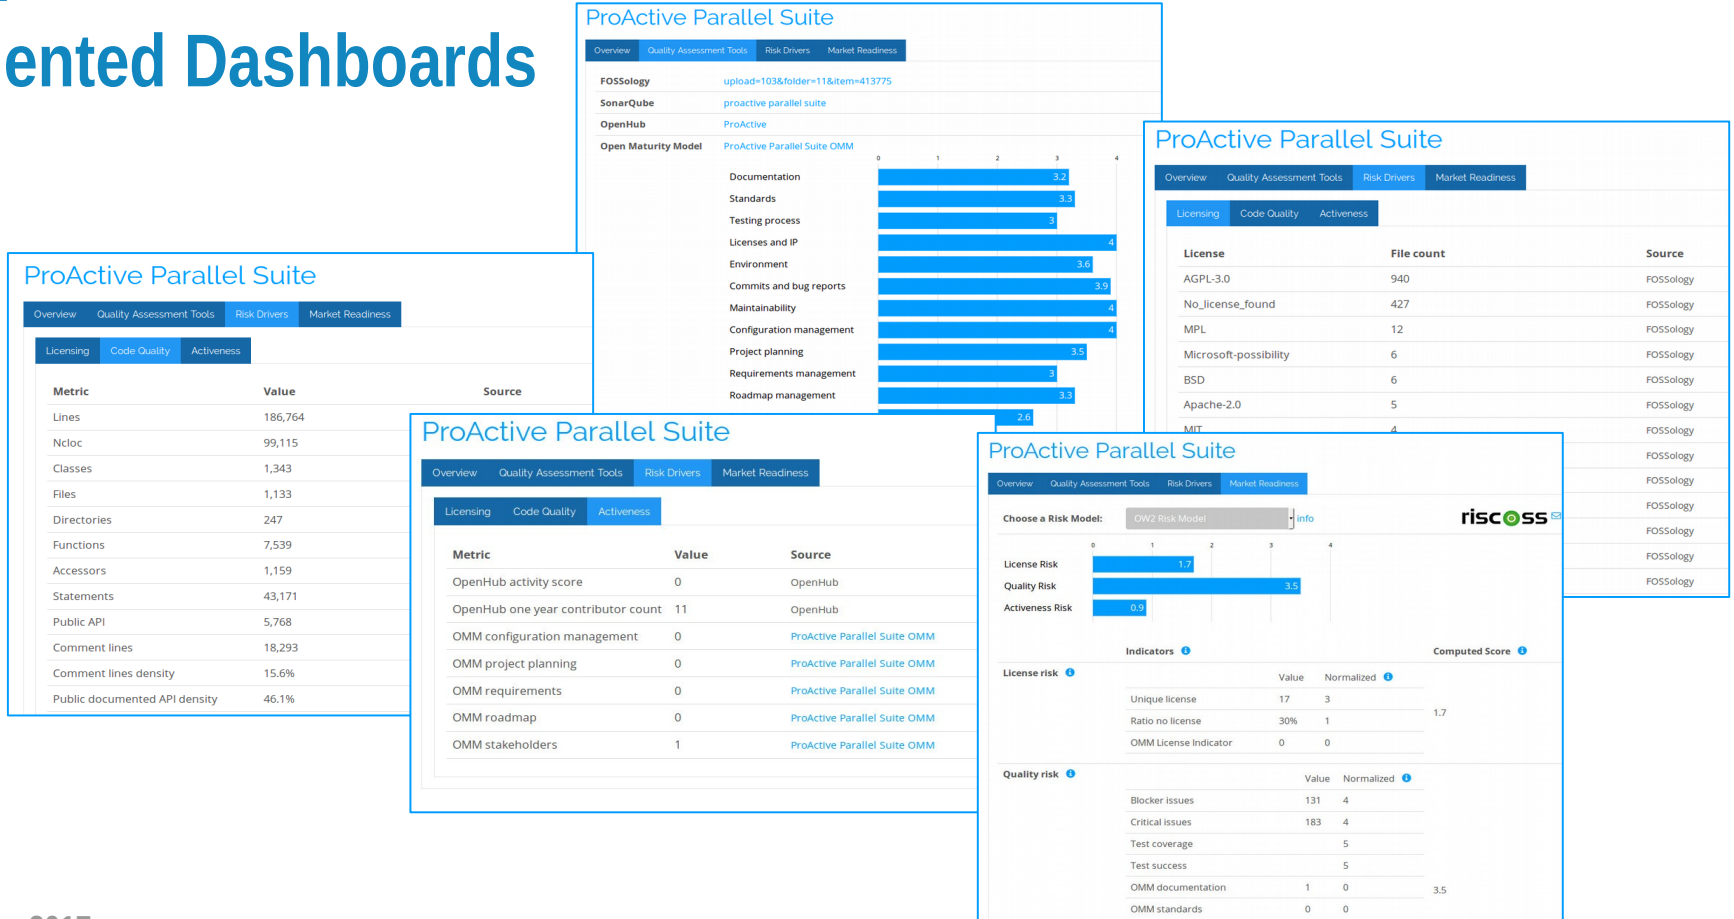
ented Dashboards

ProActive Parallel Suite

Overview | Quality Assessment Tools | Risk Drivers | Market Readiness

| | |
|---|---|
| FOSSology | upload=103&folder=11&item=413775 |
| SonarQube | proactive parallel suite |
| OpenHub | ProActive |
| Open Maturity Model | ProActive Parallel Suite OMM |

0 1 2 3 4

Documentation 3.2
Standards 3.3
Testing process 3
Licenses and IP 4
Environment 3.6
Commits and bug reports 3.9
Maintainability 4
Configuration management 4
Project planning 3.5
Requirements management 3
Roadmap management 3.3
2.6

ProActive Parallel Suite

Overview | Quality Assessment Tools | Risk Drivers | Market Readiness

Licensing | Code Quality | Activeness

| License | File count | Source |
|---|---|---|
| AGPL-3.0 | 940 | FOSSology |
| No_license_found | 427 | FOSSology |
| MPL | 12 | FOSSology |
| Microsoft-possibility | 6 | FOSSology |
| BSD | 6 | FOSSology |
| Apache-2.0 | 5 | FOSSology |
| MIT | 4 | FOSSology |
| | | FOSSology |
| | | FOSSology |
| | | FOSSology |
| | | FOSSology |
| | | FOSSology |
| | | FOSSology |

ProActive Parallel Suite

Overview | Quality Assessment Tools | Risk Drivers | Market Readiness

Licensing | Code Quality | Activeness

| Metric | Value | Source |
|---|---|---|
| Lines | 186,764 | |
| Ncloc | 99,115 | |
| Classes | 1,343 | |
| Files | 1,133 | |
| Directories | 247 | |
| Functions | 7,539 | |
| Accessors | 1,159 | |
| Statements | 43,171 | |
| Public API | 5,768 | |
| Comment lines | 18,293 | |
| Comment lines density | 15.6% | |
| Public documented API density | 46.1% | |

ProActive Parallel Suite

Overview | Quality Assessment Tools | Risk Drivers | Market Readiness

Licensing | Code Quality | Activeness

| Metric | Value | Source |
|---|---|---|
| OpenHub activity score | 0 | OpenHub |
| OpenHub one year contributor count | 11 | OpenHub |
| OMM configuration management | 0 | ProActive Parallel Suite OMM |
| OMM project planning | 0 | ProActive Parallel Suite OMM |
| OMM requirements | 0 | ProActive Parallel Suite OMM |
| OMM roadmap | 0 | ProActive Parallel Suite OMM |
| OMM stakeholders | 1 | ProActive Parallel Suite OMM |

ProActive Parallel Suite

Overview | Quality Assessment Tools | Risk Drivers | Market Readiness

Choose a Risk Model: OW2 Risk Model info

riscoss

0 1 2 3 4
License Risk 1.7
Quality Risk 3.5
Activeness Risk 0.9

Indicators | Computed Score

License risk

| | Value | Normalized |
|---|---|---|
| Unique license | 17 | 3 |
| Ratio no license | 30% | 1 |
| OMM License Indicator | 0 | 0 |

1.7

Quality risk

| | Value | Normalized |
|---|---|---|
| Blocker issues | 131 | 4 |
| Critical issues | 183 | 4 |
| Test coverage | | 5 |
| Test success | | 5 |
| OMM documentation | 1 | 0 |
| OMM standards | 0 | 0 |

3.5